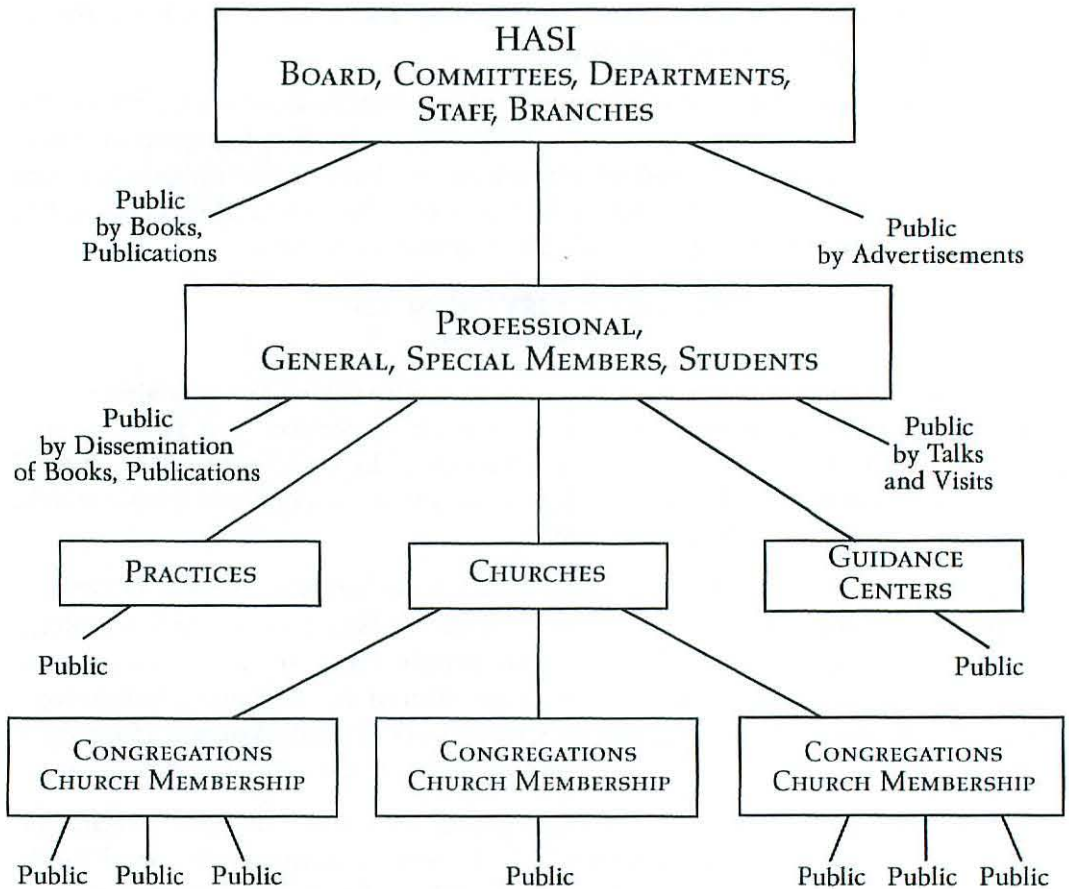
HASI
BOARD, COMMITTEES, DEPARTMENTS, STAFF, BRANCHES

Public by Books, Publications

Public by Advertisements

PROFESSIONAL, GENERAL, SPECIAL MEMBERS, STUDENTS

Public by Dissemination of Books, Publications

Public by Talks and Visits

PRACTICES

CHURCHES

GUIDANCE CENTERS

Public

Public

CONGREGATIONS CHURCH MEMBERSHIP

CONGREGATIONS CHURCH MEMBERSHIP

CONGREGATIONS CHURCH MEMBERSHIP

Public Public Public

Public

Public Public Public